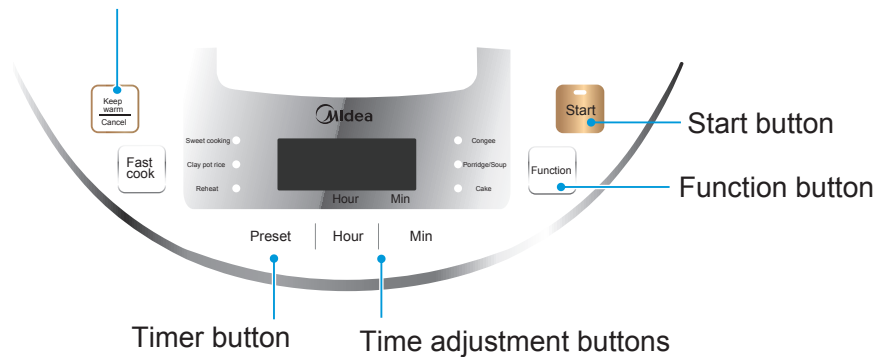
Keep warm
Cancel

Fast cook

Sweet cooking
Clay pot rice
Reheat

Midea

Hour Min

Congee
Porridge/Soup
Cake

Start
Start button

Function
Function button

Preset | Hour | Min

Timer button
Time adjustment buttons